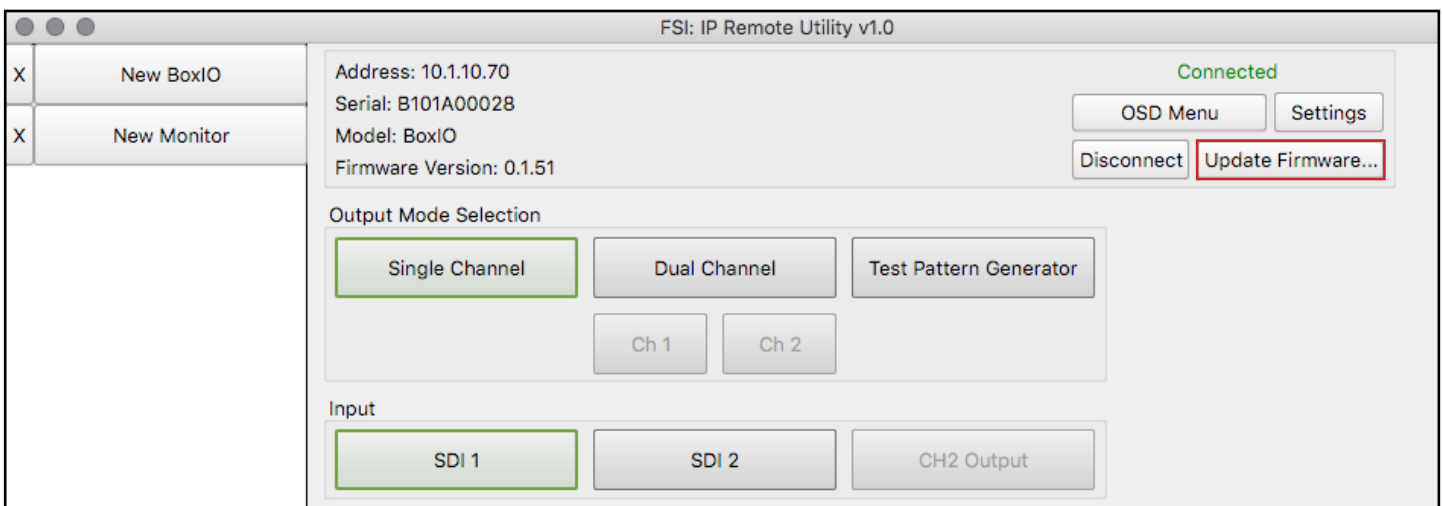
FSI: IP Remote Utility v1.0

X New BoxIO

X New Monitor

Address: 10.1.10.70
Serial: B101A00028
Model: BoxIO
Firmware Version: 0.1.51

Connected

OSD Menu Settings

Disconnect Update Firmware...

Output Mode Selection

Single Channel Dual Channel Test Pattern Generator

Ch 1 Ch 2

Input

SDI 1 SDI 2 CH2 Output